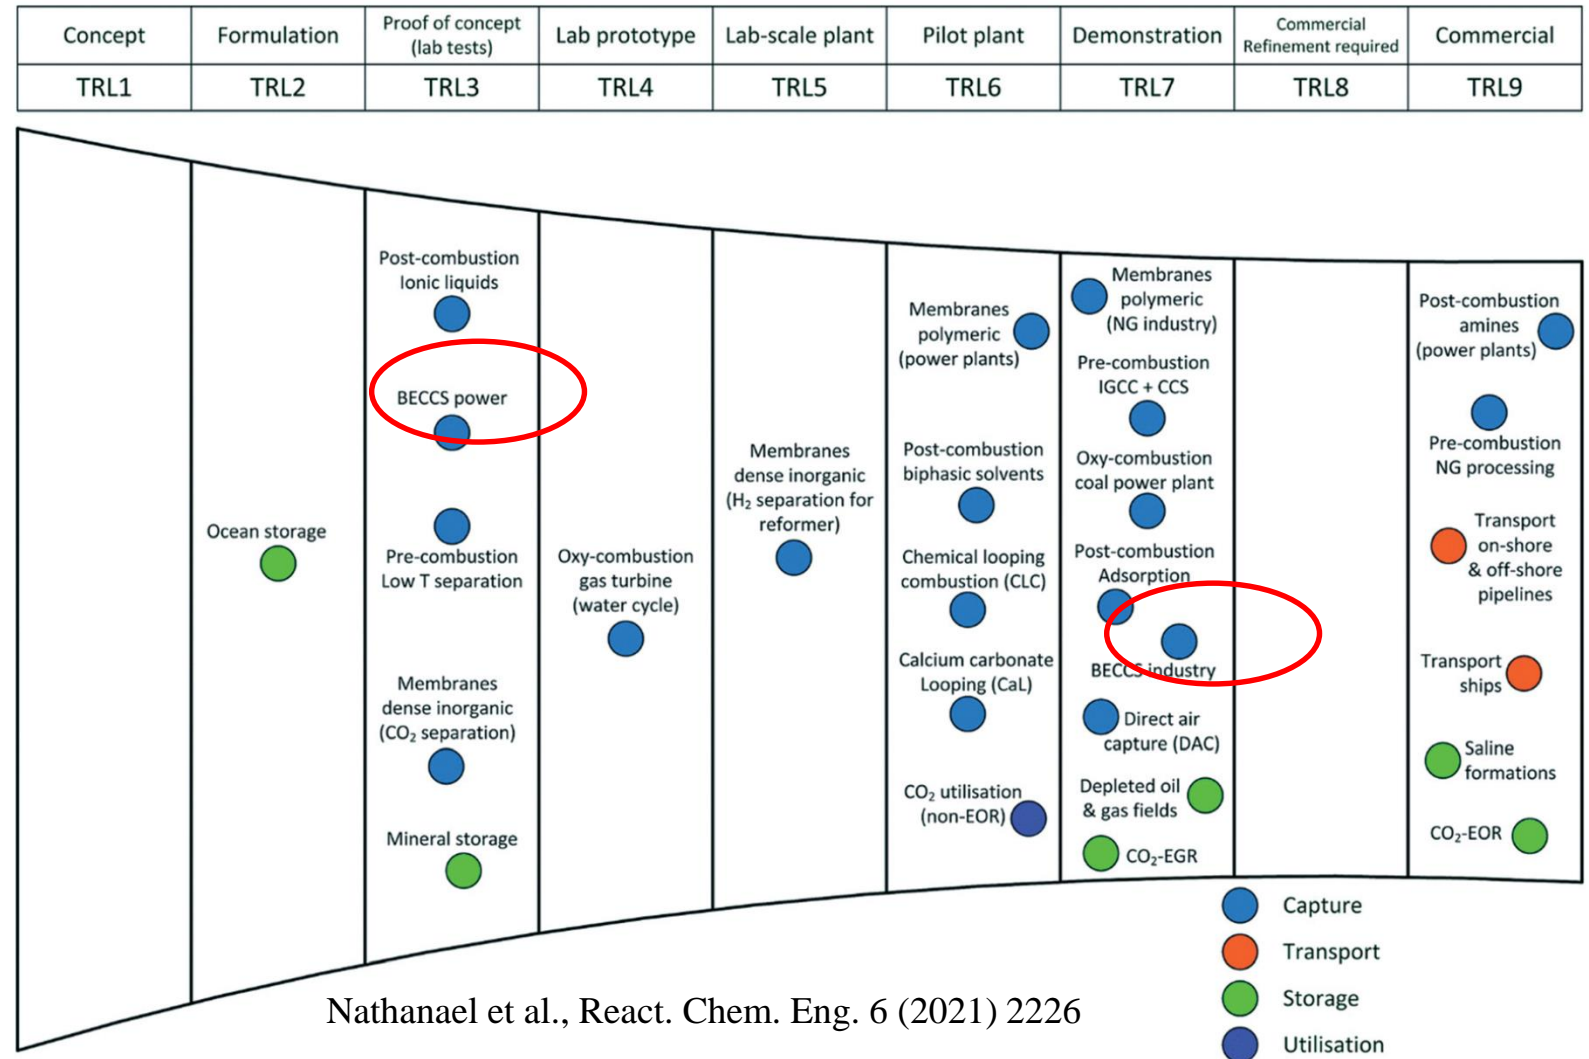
| Concept | Formulation | Proof of concept (lab tests) | Lab prototype | Lab-scale plant | Pilot plant | Demonstration | Commercial Refinement required | Commercial |
|---|---|---|---|---|---|---|---|---|
| TRL1 | TRL2 | TRL3 | TRL4 | TRL5 | TRL6 | TRL7 | TRL8 | TRL9 |

Ocean storage

Post-combustion Ionic liquids

BECCS power

Pre-combustion Low T separation

Membranes dense inorganic ($CO_2$ separation)

Mineral storage

Oxy-combustion gas turbine (water cycle)

Membranes dense inorganic ($H_2$ separation for reformer)

Membranes polymeric (power plants)

Post-combustion biphasic solvents

Chemical looping combustion (CLC)

Calcium carbonate Looping (CaL)

$CO_2$ utilisation (non-EOR)

Membranes polymeric (NG industry)

Pre-combustion IGCC + CCS

Oxy-combustion coal power plant

Post-combustion Adsorption

BECCS industry

Direct air capture (DAC)

Depleted oil & gas fields

$CO_2$-EGR

Post-combustion amines (power plants)

Pre-combustion NG processing

Transport on-shore & off-shore pipelines

Transport ships

Saline formations

$CO_2$-EOR

Capture
Transport
Storage
Utilisation

Nathanael et al., React. Chem. Eng. 6 (2021) 2226